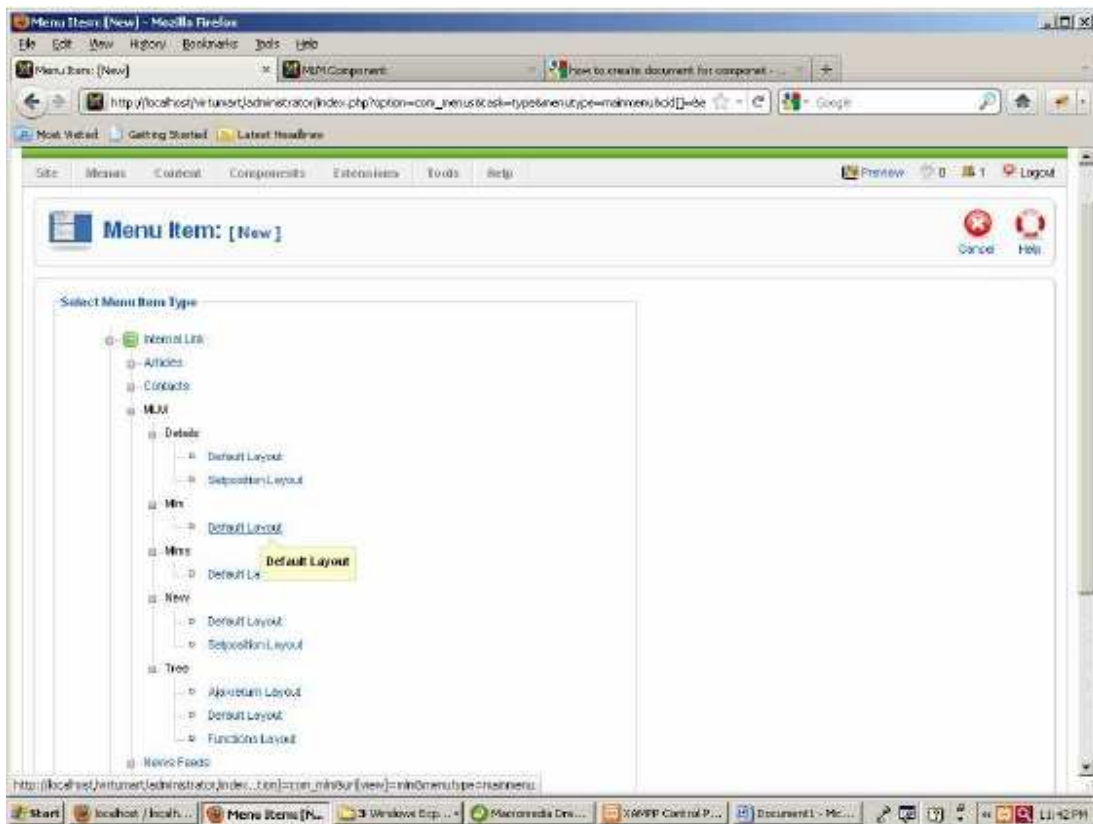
Menu Item: [New] - Mozilla Firefox

File Edit View History Bookmarks Tools Help

Menu Item: [New] × MLM Component How to create document for componet - ... +

http://localhost/virtuemart/administrator/index.php?option=com_menus&task=type&menutype=mainmenu&cid[]=&e Google

Most Visited Getting Started Latest Headlines

Site Menus Content Components Extensions Tools Help Preview 0 1 Logout

Menu Item: [New]

Cancel Help

Select Menu Item Type

Internal Link
Articles
Contacts
MLM
Details
Default Layout
Setposition Layout
Mlm
Default Layout
Default Layout
Mlms
Default La
New
Default Layout
Setposition Layout
Tree
Ajaxreturn Layout
Default Layout
Functions Layout
News Feeds

http://localhost/virtuemart/administrator/index...tion]=com_mlm&url[view]=mlm&menutype=mainmenu

Start localhost / localh... Menu Item: [N... 3 Windows Exp... Macromedia Dre... XAMPP Control P... Document1 - Mic... 11:42 PM